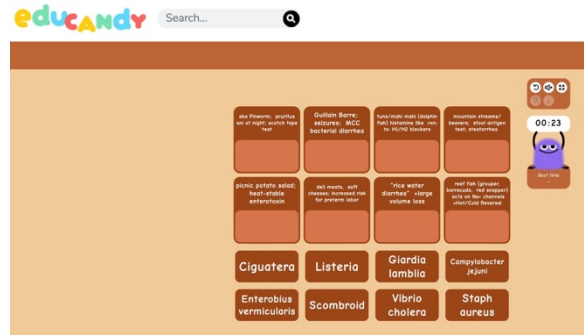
educandy

Search...

aka Pinworm; pruritus ani at night; scotch tape test

Guillain Barre; seizures; MCC bacterial diarrhea

tuna/mahi mahi (dolphin fish) histamine like rxn; tx: H1/H2 blockers

mountain streams/ beavers; stool antigen test; steatorrhea

picnic potato salad; heat-stable enterotoxin

deli meats, soft cheeses; increased risk for preterm labor

"rice water diarrhea" -large volume loss

reef fish (grouper, barracuda, red snapper) acts on Na+ channels +Hot/Cold Reversal

00:23

Best time -

Ciguatera

Listeria

Giardia lamblia

Campylobacter jejuni

Enterobius vermicularis

Scombroid

Vibrio cholera

Staph aureus